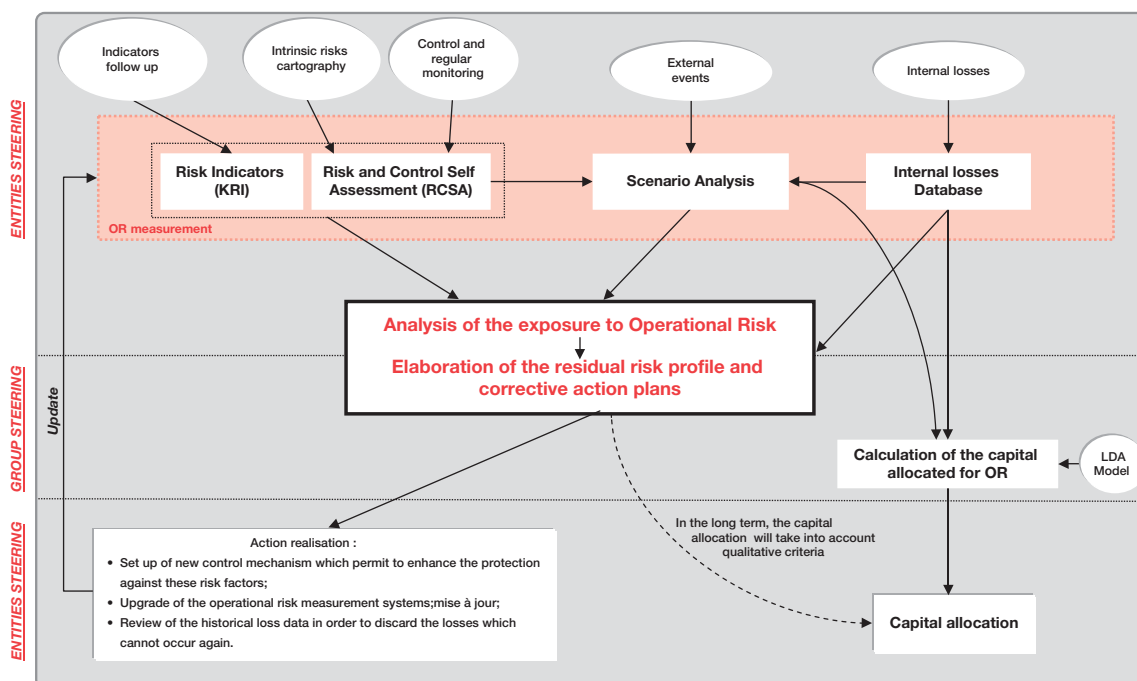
ENTITIES STEERING

Indicators follow up

Intrinsic risks cartography

Control and regular monitoring

External events

Internal losses

Risk Indicators (KRI)

Risk and Control Self Assessment (RCSA)

Scenario Analysis

Internal losses Database

OR measurement

Analysis of the exposure to Operational Risk

Elaboration of the residual risk profile and corrective action plans

GROUP STEERING

Update

Calculation of the capital allocated for OR

LDA Model

ENTITIES STEERING

In the long term, the capital allocation will take into account qualitative criteria

Action realisation :

- Set up of new control mechanism which permit to enhance the protection against these risk factors;
- Upgrade of the operational risk measurement systems;mise à jour;
- Review of the historical loss data in order to discard the losses which cannot occur again.

Capital allocation